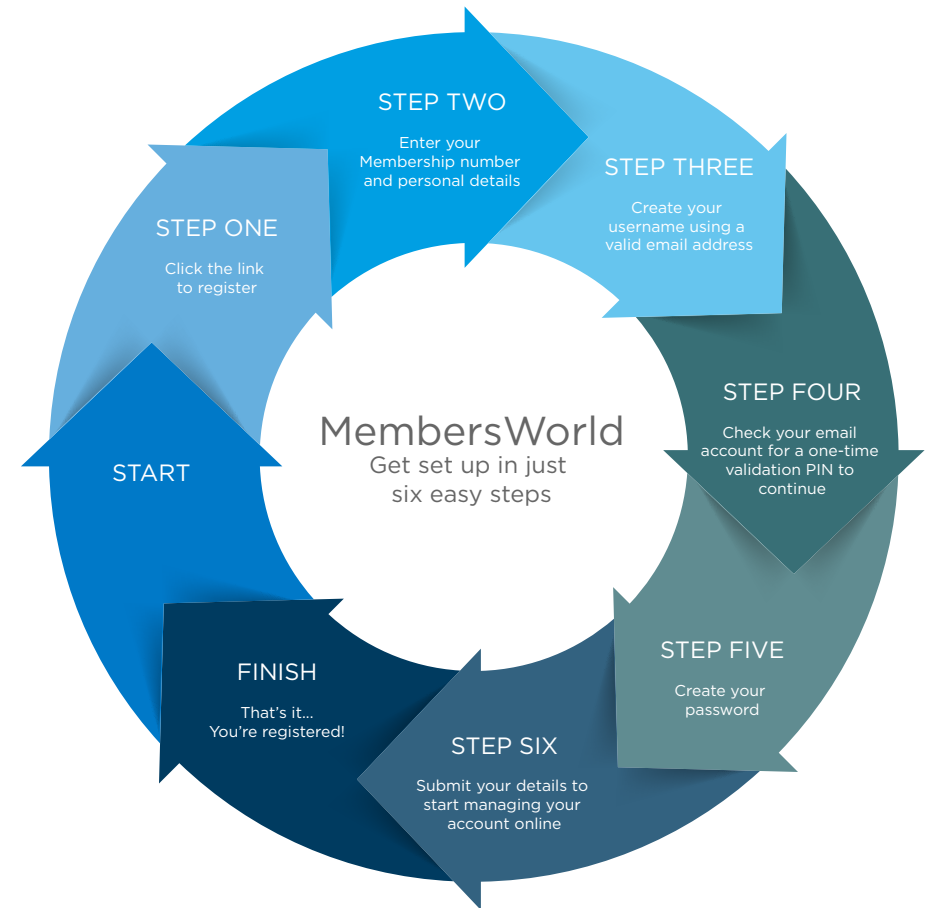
MembersWorld
Get set up in just six easy steps

START

STEP ONE
Click the link to register

STEP TWO
Enter your Membership number and personal details

STEP THREE
Create your username using a valid email address

STEP FOUR
Check your email account for a one-time validation PIN to continue

STEP FIVE
Create your password

STEP SIX
Submit your details to start managing your account online

FINISH
That's it... You're registered!